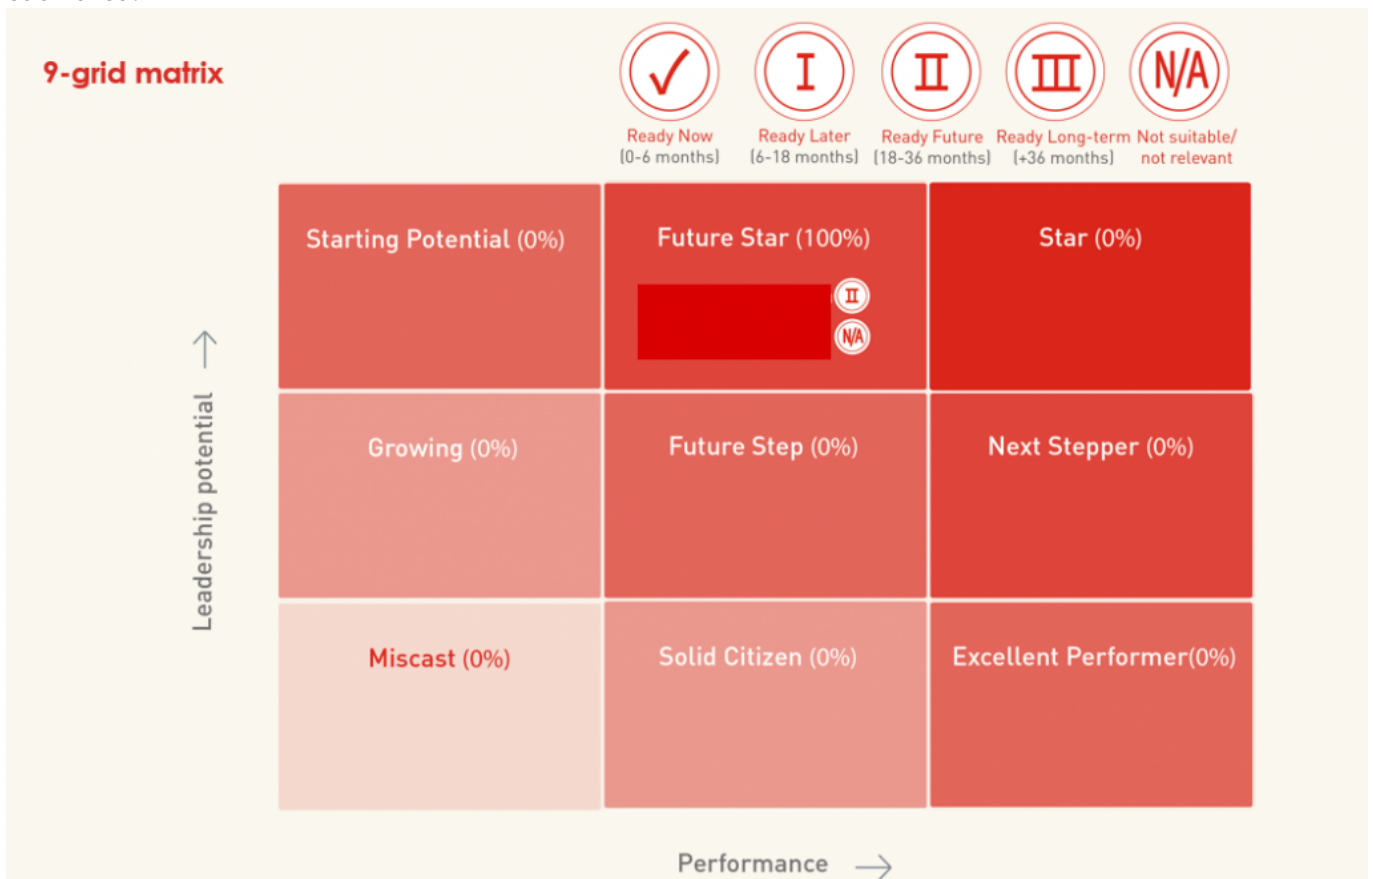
9-grid matrix

✓ Ready Now (0-6 months)

I Ready Later (6-18 months)

II Ready Future (18-36 months)

III Ready Long-term (+36 months)

N/A Not suitable/ not relevant

Leadership potential

| Starting Potential (0%) | Future Star (100%) II N/A | Star (0%) |
|---|---|---|
| Growing (0%) | Future Step (0%) | Next Stepper (0%) |
| Miscast (0%) | Solid Citizen (0%) | Excellent Performer(0%) |

Performance